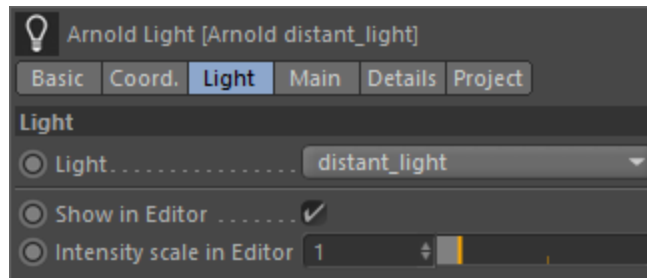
Arnold Light [Arnold distant_light]

Basic | Coord. | Light | Main | Details | Project

Light

Light . . . . . . . . . . . . . . . distant_light

Show in Editor . . . . . . . ✔

Intensity scale in Editor 1